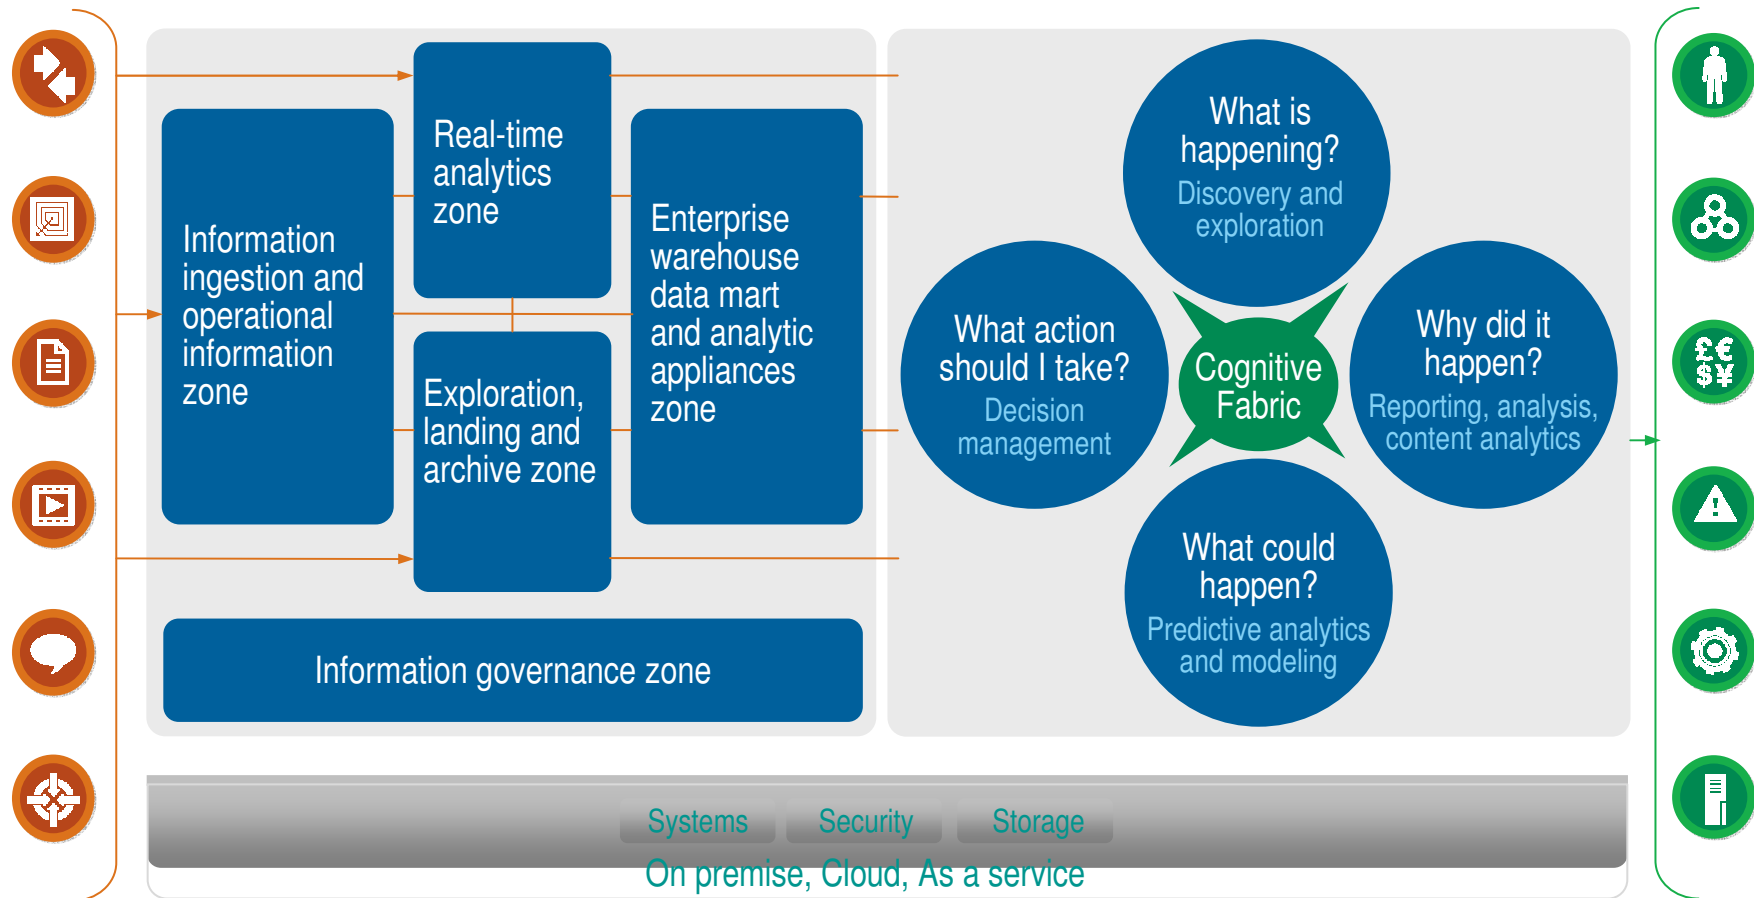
Real-time analytics zone

Information ingestion and operational information zone

Enterprise warehouse data mart and analytic appliances zone

Exploration, landing and archive zone

Information governance zone

What is happening?
Discovery and exploration

What action should I take?
Decision management

Cognitive Fabric

Why did it happen?
Reporting, analysis, content analytics

What could happen?
Predictive analytics and modeling

£€
$¥

Systems

Security

Storage

On premise, Cloud, As a service